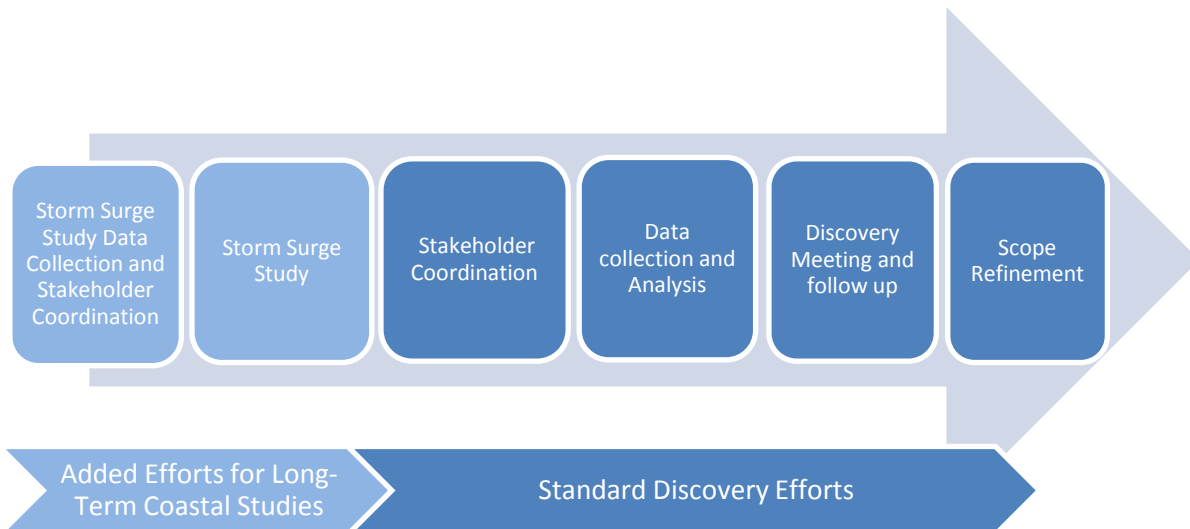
Storm Surge Study Data Collection and Stakeholder Coordination

Storm Surge Study

Stakeholder Coordination

Data collection and Analysis

Discovery Meeting and follow up

Scope Refinement

Added Efforts for Long-Term Coastal Studies

Standard Discovery Efforts